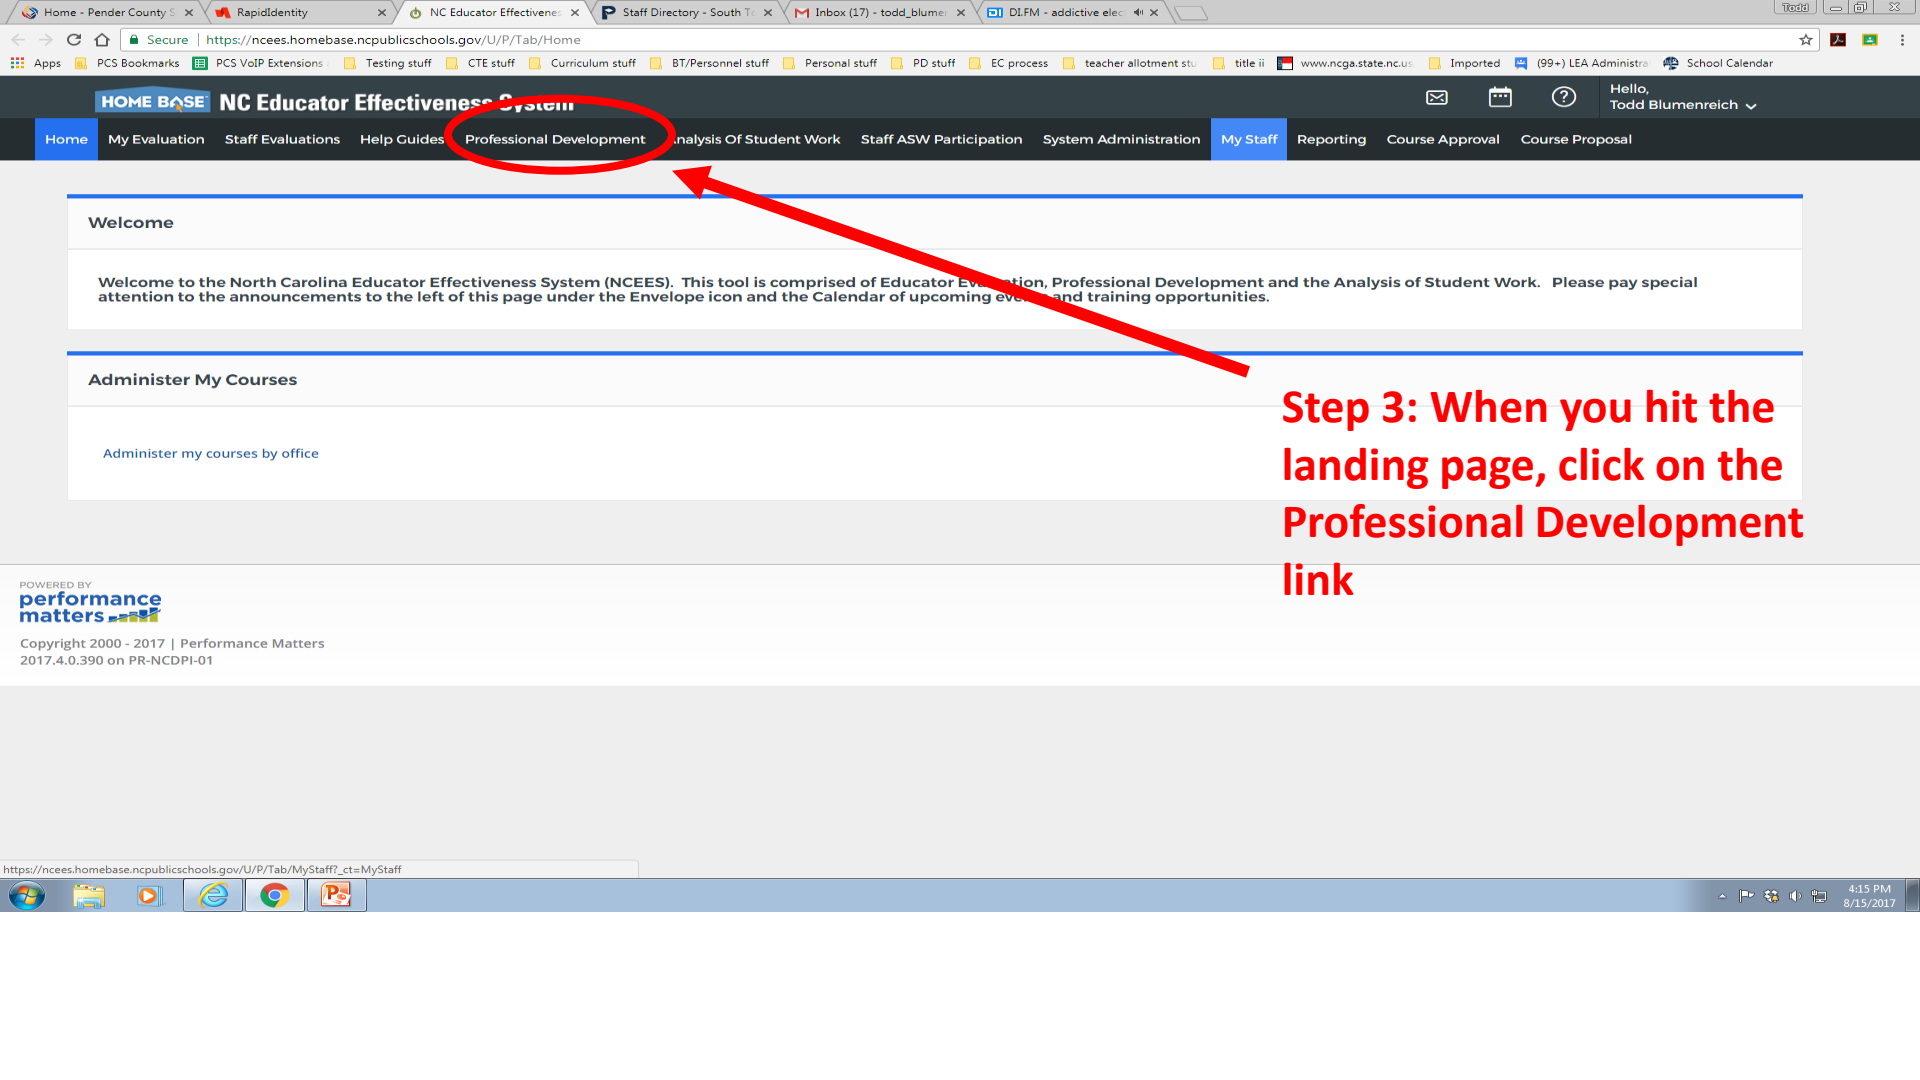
Home - Pender County S ×   RapidIdentity ×   NC Educator Effectivenes ×   Staff Directory - South T ×   Inbox (17) - todd_blumen ×   DI.FM - addictive elec ×

Todd

Secure | https://ncees.homebase.ncpublicschools.gov/U/P/Tab/Home

Apps   PCS Bookmarks   PCS VoIP Extensions   Testing stuff   CTE stuff   Curriculum stuff   BT/Personnel stuff   Personal stuff   PD stuff   EC process   teacher allotment stu   title ii   www.ncga.state.nc.us   Imported   (99+) LEA Administra   School Calendar

HOME BASE NC Educator Effectiveness System

Hello,
Todd Blumenreich

Home   My Evaluation   Staff Evaluations   Help Guides   Professional Development   Analysis Of Student Work   Staff ASW Participation   System Administration   My Staff   Reporting   Course Approval   Course Proposal

Welcome

Welcome to the North Carolina Educator Effectiveness System (NCEES). This tool is comprised of Educator Eva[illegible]tion, Professional Development and the Analysis of Student Work. Please pay special attention to the announcements to the left of this page under the Envelope icon and the Calendar of upcoming eve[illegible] and training opportunities.

Administer My Courses

Administer my courses by office

Step 3: When you hit the landing page, click on the Professional Development link

POWERED BY
performance matters

Copyright 2000 - 2017 | Performance Matters
2017.4.0.390 on PR-NCDPI-01

https://ncees.homebase.ncpublicschools.gov/U/P/Tab/MyStaff?_ct=MyStaff

4:15 PM
8/15/2017